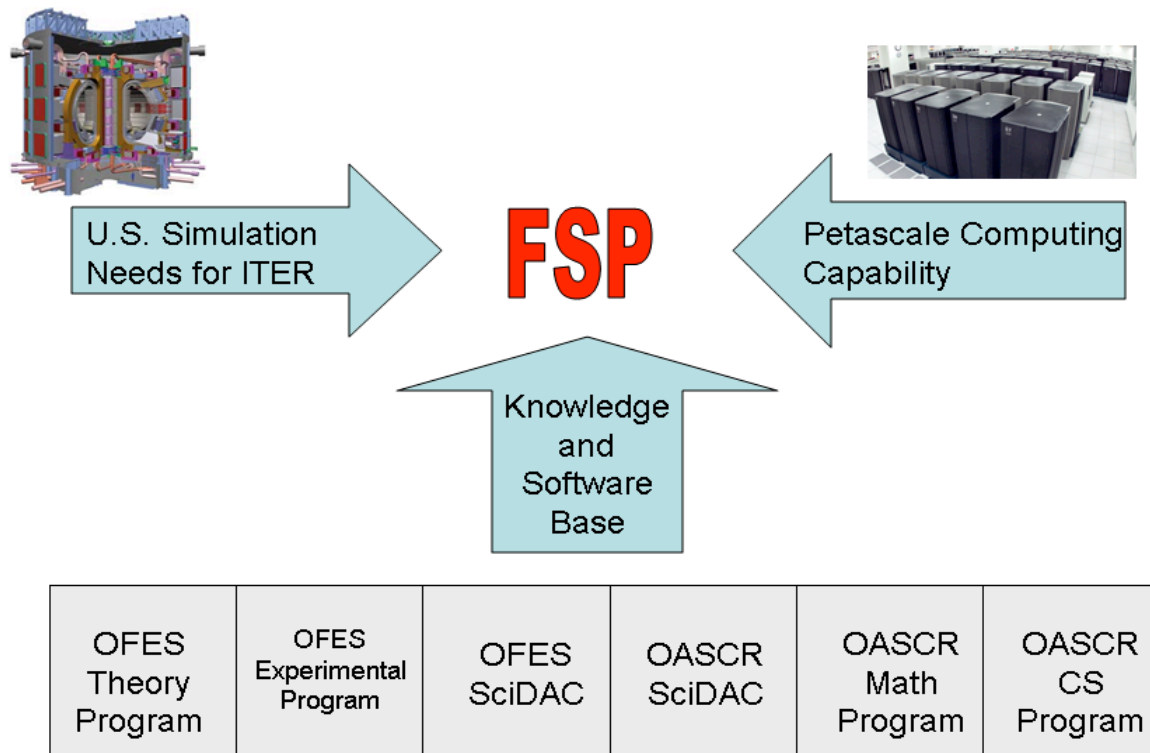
U.S. Simulation Needs for ITER

FSP

Petascale Computing Capability

Knowledge and Software Base

| OFES Theory Program | OFES Experimental Program | OFES SciDAC | OASCR SciDAC | OASCR Math Program | OASCR CS Program |
|---|---|---|---|---|---|